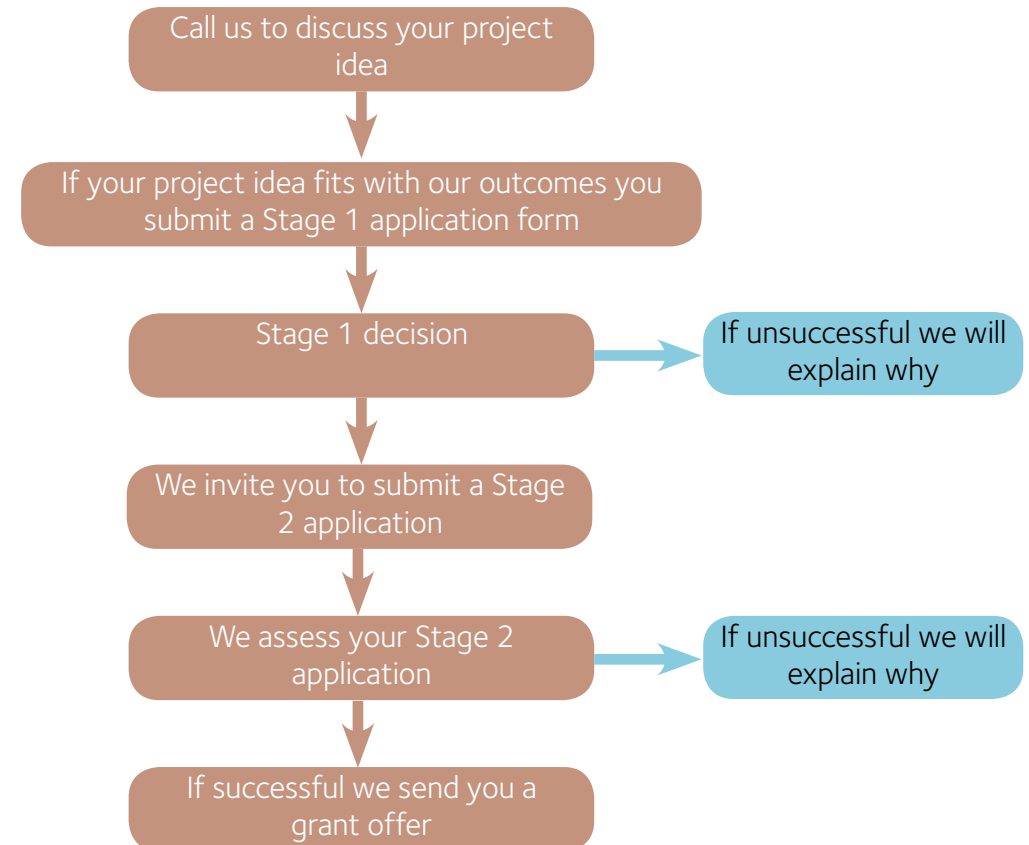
Call us to discuss your project idea

If your project idea fits with our outcomes you submit a Stage 1 application form

Stage 1 decision

If unsuccessful we will explain why

We invite you to submit a Stage 2 application

We assess your Stage 2 application

If unsuccessful we will explain why

If successful we send you a grant offer